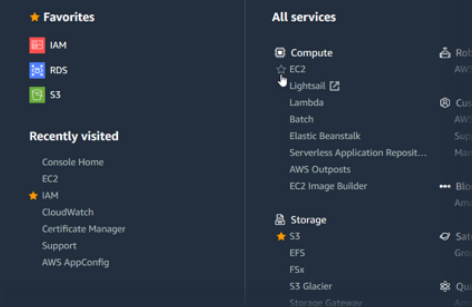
Favorites

IAM

RDS

S3

Recently visited

Console Home

EC2

IAM

CloudWatch

Certificate Manager

Support

AWS AppConfig

All services

Compute

EC2

Lightsail

Lambda

Batch

Elastic Beanstalk

Serverless Application Reposit...

AWS Outposts

EC2 Image Builder

Storage

S3

EFS

FSx

S3 Glacier

Storage Gateway

Rob

AWS

Cus

AWS

Sup

Ma

Blo

Am

Sat

Gro

Qu